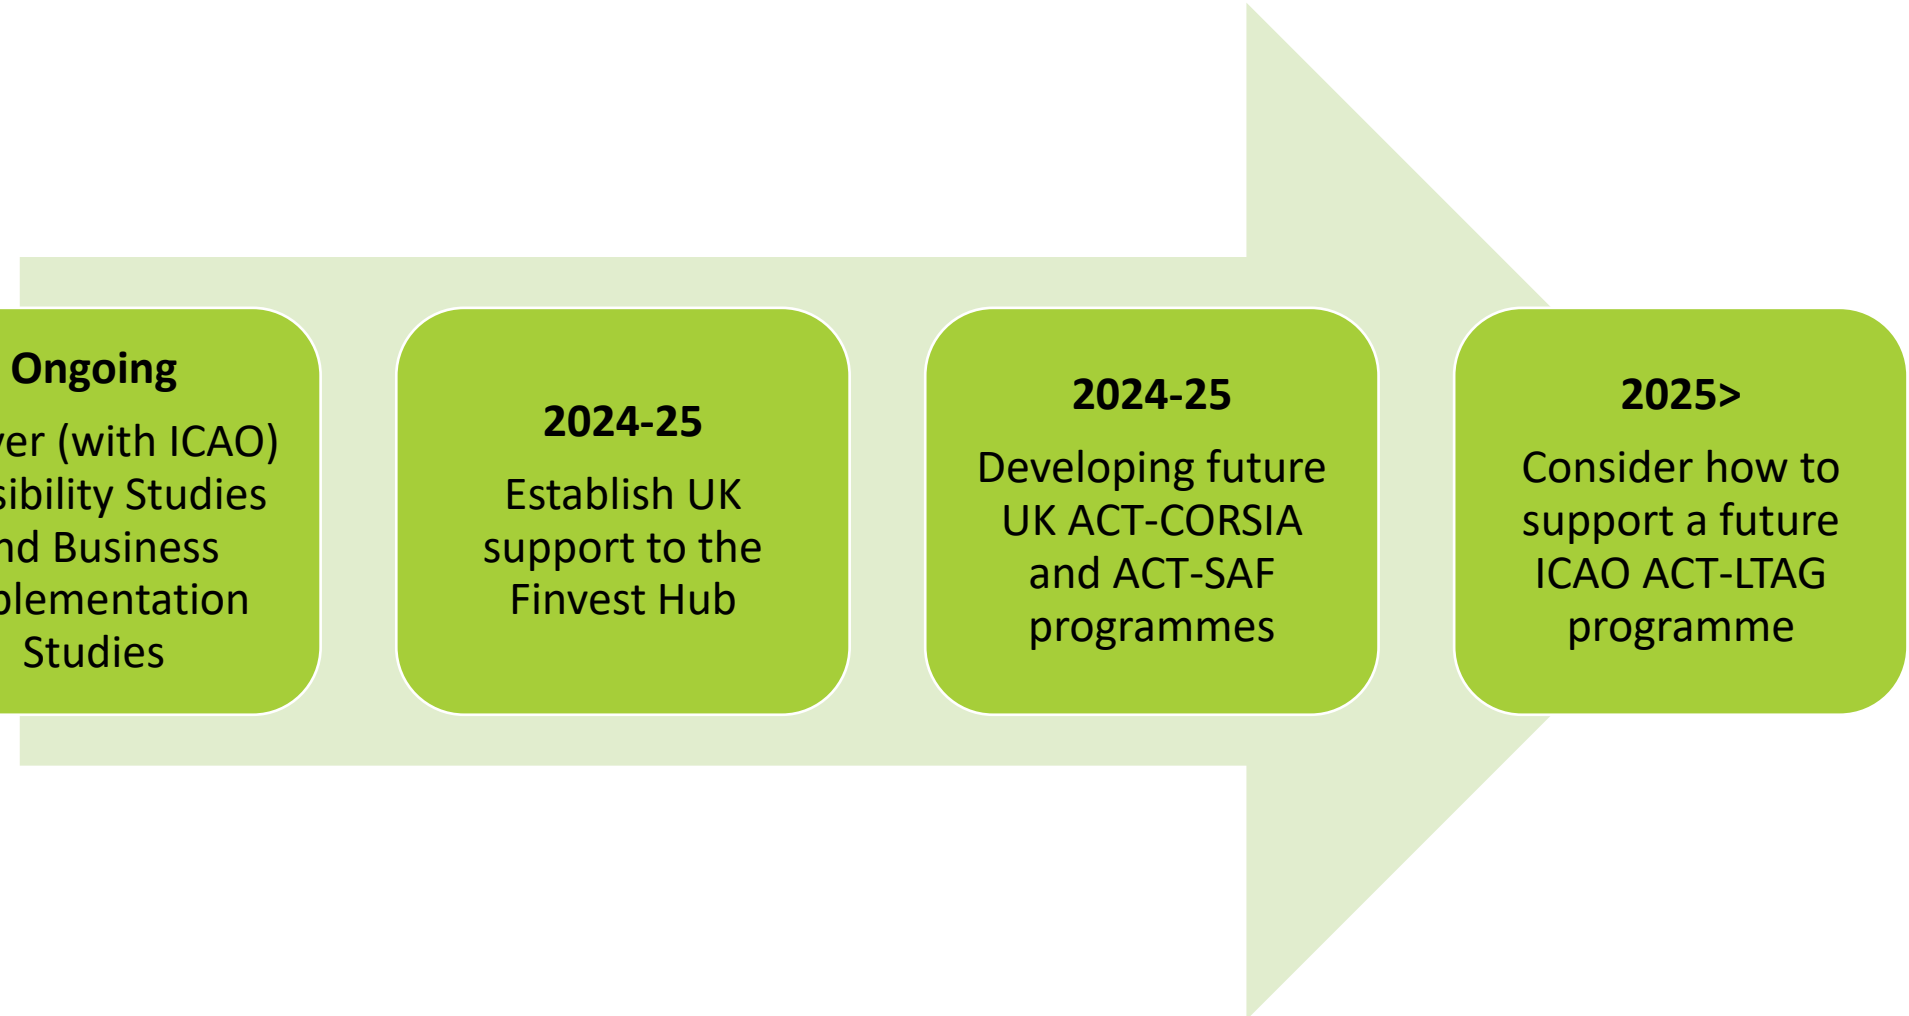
Ongoing

ver (with ICAO) sibility Studies nd Business plementation Studies

2024-25

Establish UK support to the Finvest Hub

2024-25

Developing future UK ACT-CORSIA and ACT-SAF programmes

2025>

Consider how to support a future ICAO ACT-LTAG programme